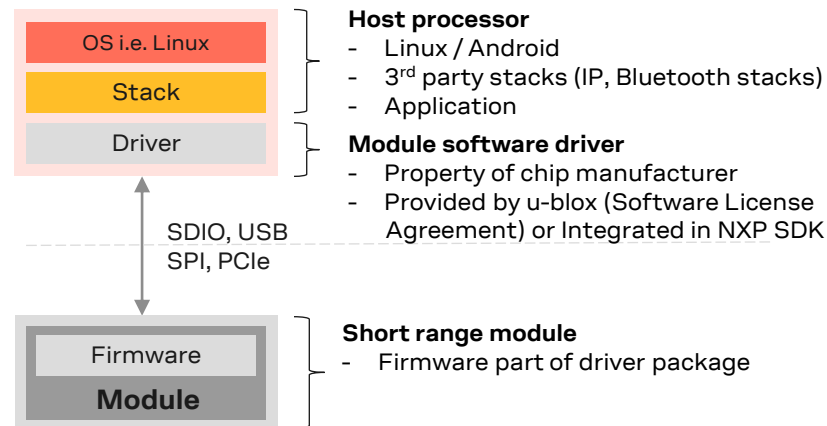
OS i.e. Linux

Stack

Driver

**Host processor**
- Linux / Android
- 3rd party stacks (IP, Bluetooth stacks)
- Application

**Module software driver**
- Property of chip manufacturer
- Provided by u-blox (Software License Agreement) or Integrated in NXP SDK

SDIO, USB
SPI, PCIe

Firmware

Module

**Short range module**
- Firmware part of driver package